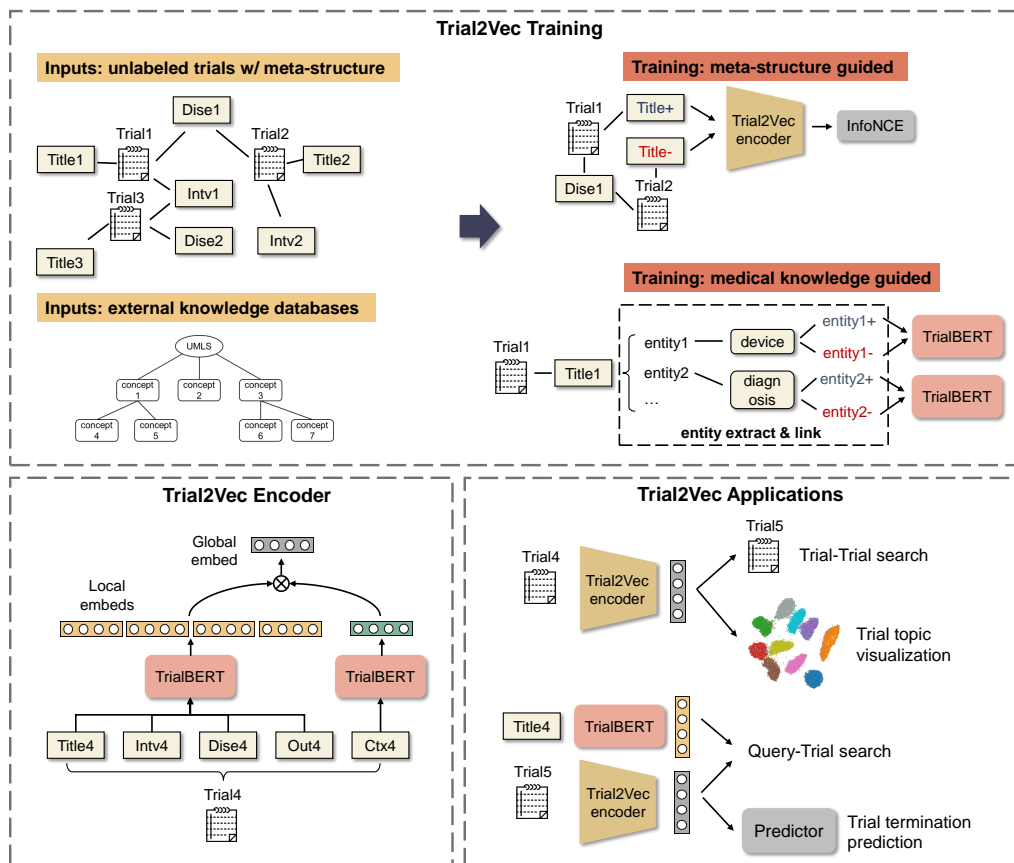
Trial2Vec Training

Inputs: unlabeled trials w/ meta-structure

Dise1
Trial1
Trial2
Title1
Title2
Trial3
Intv1
Dise2
Intv2
Title3

Inputs: external knowledge databases

UMLS
concept 1
concept 2
concept 3
concept 4
concept 5
concept 6
concept 7

Training: meta-structure guided

Trial1
Title+
Title-
Trial2vec encoder
InfoNCE
Dise1
Trial2

Training: medical knowledge guided

Trial1
Title1
entity1
entity2
…
device
diagn osis
entity1+
entity1-
entity2+
entity2-
TrialBERT
TrialBERT
entity extract & link

Trial2Vec Encoder

Global embed
Local embeds
TrialBERT
TrialBERT
Title4
Intv4
Dise4
Out4
Ctx4
Trial4

Trial2Vec Applications

Trial4
Trial2Vec encoder
Trial5
Trial-Trial search
Trial topic visualization
Title4
TrialBERT
Query-Trial search
Trial5
Trial2Vec encoder
Predictor
Trial termination prediction